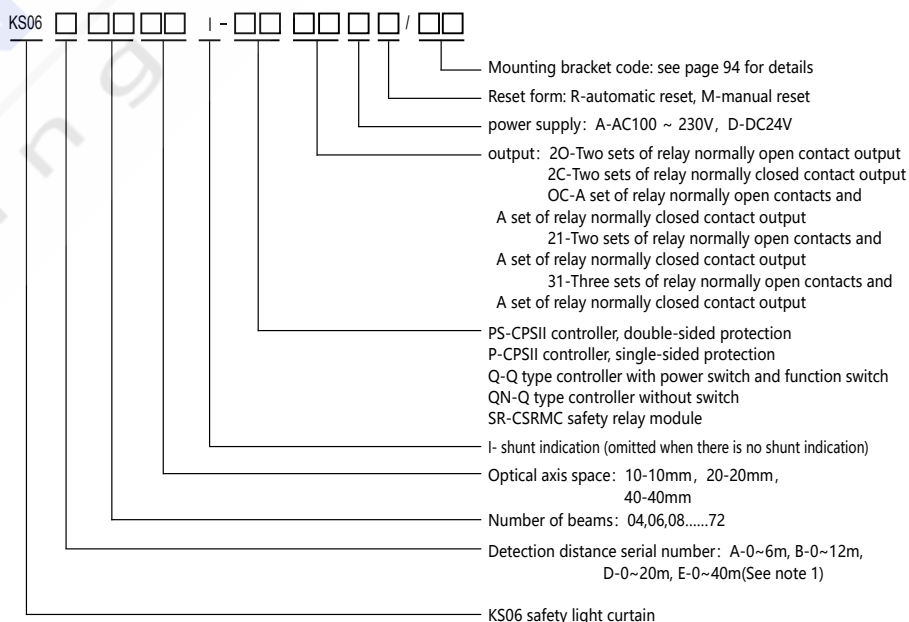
KS06 □ □□□□ I - □□ □□□ □ / □□

Mounting bracket code: see page 94 for details

Reset form: R-automatic reset, M-manual reset

power supply: A-AC100 ~ 230V, D-DC24V

output: 2O-Two sets of relay normally open contact output
2C-Two sets of relay normally closed contact output
OC-A set of relay normally open contacts and A set of relay normally closed contact output
21-Two sets of relay normally open contacts and A set of relay normally closed contact output
31-Three sets of relay normally open contacts and A set of relay normally closed contact output

PS-CPSII controller, double-sided protection
P-CPSII controller, single-sided protection
Q-Q type controller with power switch and function switch
QN-Q type controller without switch
SR-CSRMC safety relay module

I- shunt indication (omitted when there is no shunt indication)

Optical axis space: 10-10mm, 20-20mm, 40-40mm

Number of beams: 04,06,08......72

Detection distance serial number: A-0~6m, B-0~12m, D-0~20m, E-0~40m(See note 1)

KS06 safety light curtain